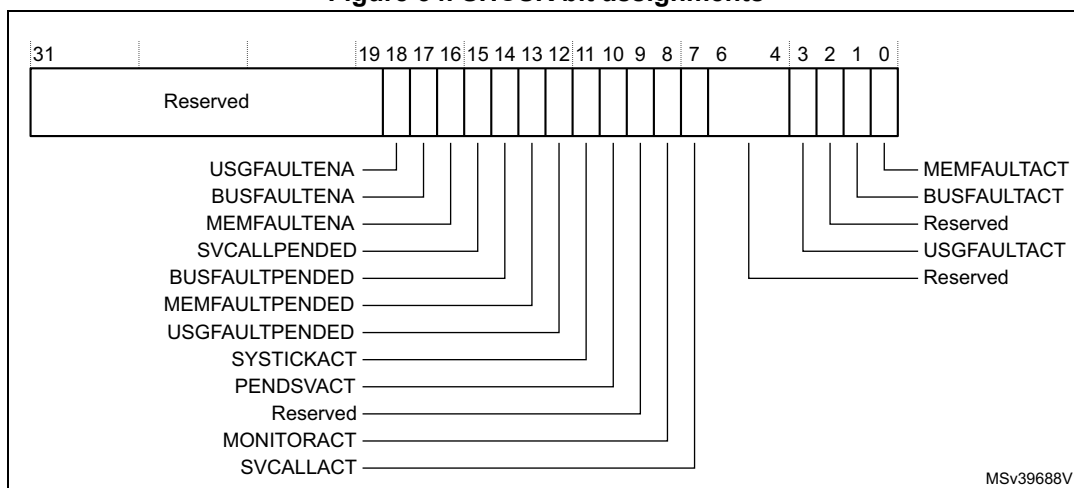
Figure 3?. SHCSR bit assignments

31 19 18 17 16 15 14 13 12 11 10 9 8 7 6 4 3 2 1 0

Reserved

USGFAULTENA
BUSFAULTENA
MEMFAULTENA
SVCALLPENDED
BUSFAULTPENDED
MEMFAULTPENDED
USGFAULTPENDED
SYSTICKACT
PENDSVACT
Reserved
MONITORACT
SVCALLACT

MEMFAULTACT
BUSFAULTACT
Reserved
USGFAULTACT
Reserved

MSv39688V